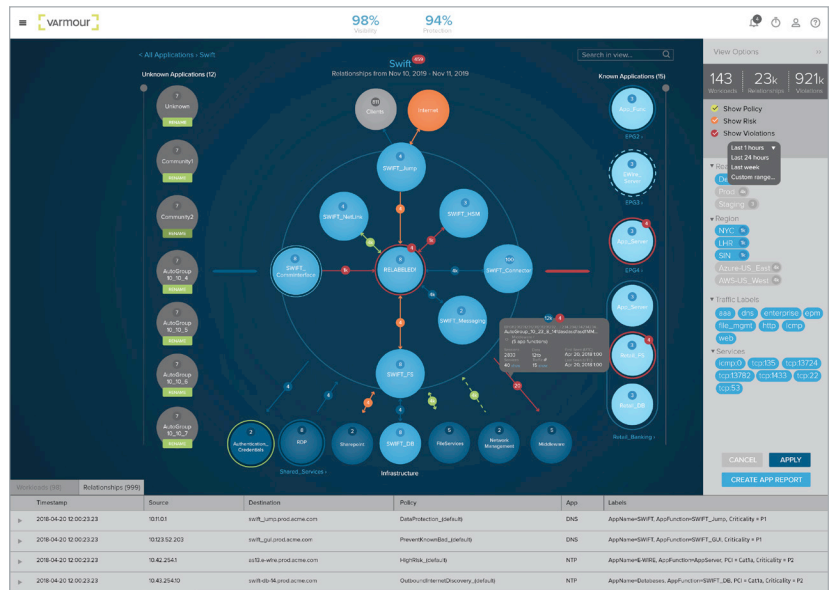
varmour

98%
Visibility

94%
Protection

< All Applications › Swift

Swift
Relationships from Nov 10, 2019 - Nov 11, 2019

Search in view...

Unknown Applications (12)

Unknown
RENAME

Community1
RENAME

Community2
RENAME

AutoGroup 10_10_4
RENAME

AutoGroup 10_10_5
RENAME

AutoGroup 10_10_6
RENAME

AutoGroup 10_10_7
RENAME

Clients

Internet

SWIFT_Jump

SWIFT_NetLink

SWIFT_HSM

SWIFT_CommInterface

RELABELED!

SWIFT_Connector

SWIFT_Messaging

SWIFT_FS

Authentication_Credentials

RDP

Storepoint

SWIFT_DB

FileServices

Network Management

Middleware

Shared_Services ›

Infrastructure

Known Applications (15)

App_Pool

EPG2 ›

Office_Server

EPG3 ›

App_Server

EPG4 ›

App_Server

Retail_FS

Retail_DB

Retail_Banking ›

View Options

143
Workloads

23k
Relationships

921k
Violations

Show Policy
Show Risk
Show Violations

Last 1 hours
Last 24 hours
Last week
Custom range...

Region
NYC
LHR
SIN
Azure-US_East
AWS-US_West

Staging

Traffic Labels
ssa dns enterprise epm file_mgmt http icmp web

Services
icmp:0 tcp:135 tcp:13724 tcp:13782 tcp:1433 tcp:22 tcp:53

CANCEL
APPLY
CREATE APP REPORT

Workloads (98)
Relationships (999)

| | Timestamp | Source | Destination | Policy | App | Labels |
|---|---|---|---|---|---|---|
| ▸ | 2018-04-20 12:00:23.23 | 10.11.0.1 | swift_jump.prod.acme.com | DataProtection_(default) | DNS | AppName=SWIFT, AppFunction=SWIFT_Jump, Criticality = P1 |
| ▸ | 2018-04-20 12:00:23.23 | 10.123.52.203 | swift_gui.prod.acme.com | PreventKnownBad_(default) | DNS | AppName=SWIFT, AppFunction=SWIFT_GUI, Criticality = P1 |
| ▸ | 2018-04-20 12:00:23.23 | 10.42.254.1 | ss13.e-wire.prod.acme.com | HighRisk_(default) | NTP | AppName=E-WIRE, AppFunction=AppServer, PCI = Catta, Criticality = P2 |
| ▸ | 2018-04-20 12:00:23.23 | 10.43.254.10 | swift-db-14.prod.acme.com | OutboundInternetDiscovery_(default) | NTP | AppName=Databases, AppFunction=SWIFT_DB, PCI = Catta, Criticality = P2 |